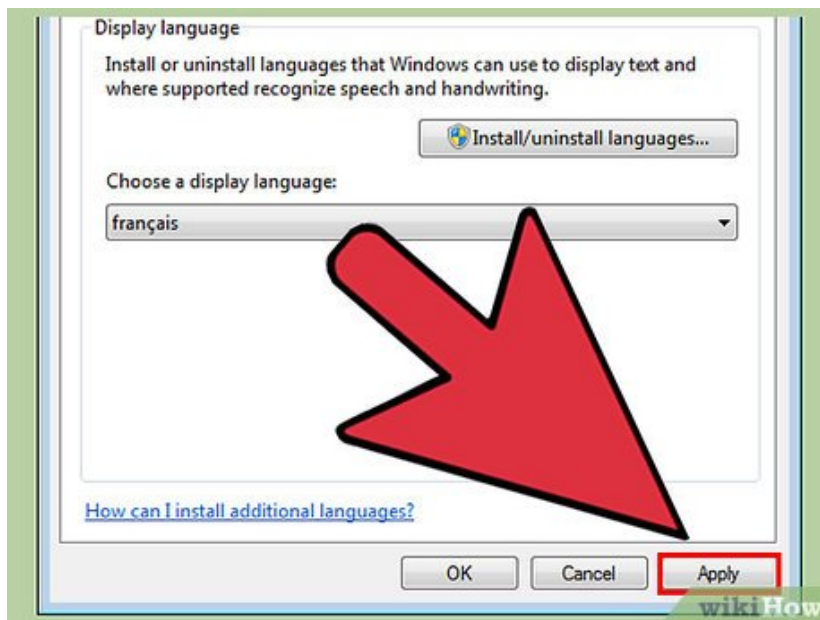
Display language

Install or uninstall languages that Windows can use to display text and where supported recognize speech and handwriting.

Install/uninstall languages...

Choose a display language:

français

How can I install additional languages?

OK

Cancel

Apply

wikiHow